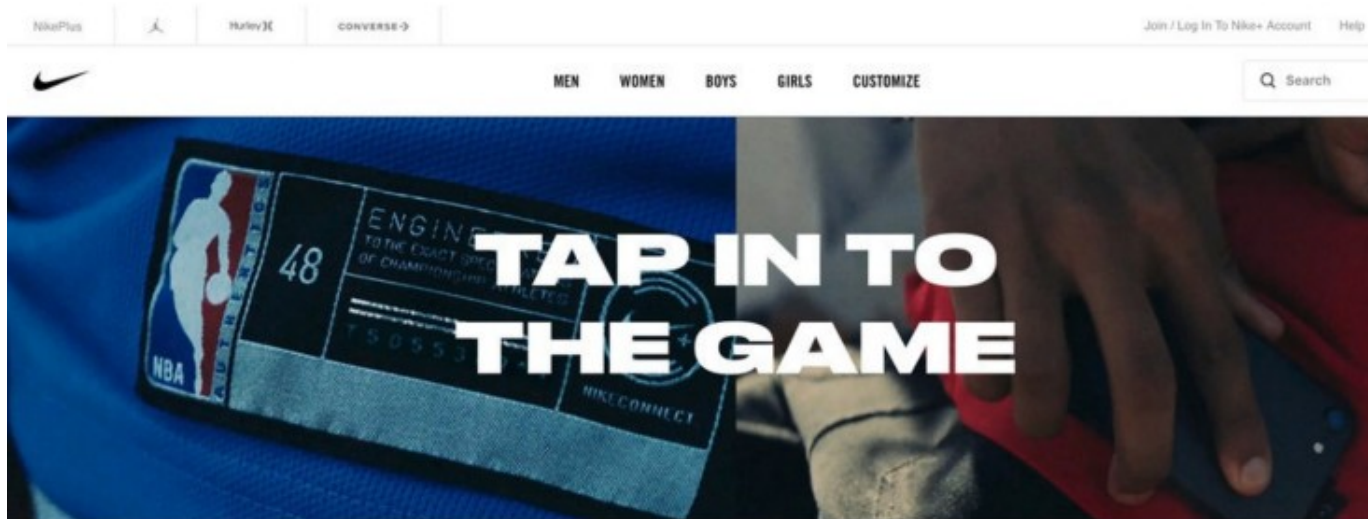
NikePlus Hurley CONVERSE Join / Log In To Nike+ Account Help

MEN WOMEN BOYS GIRLS CUSTOMIZE Search

NBA AUTHENTICS 48 ENGIN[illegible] TO THE EXACT SPEC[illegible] OF CHAMPIONSHIP ATHLETES T50553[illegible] NIKECONNECT

TAP IN TO THE GAME